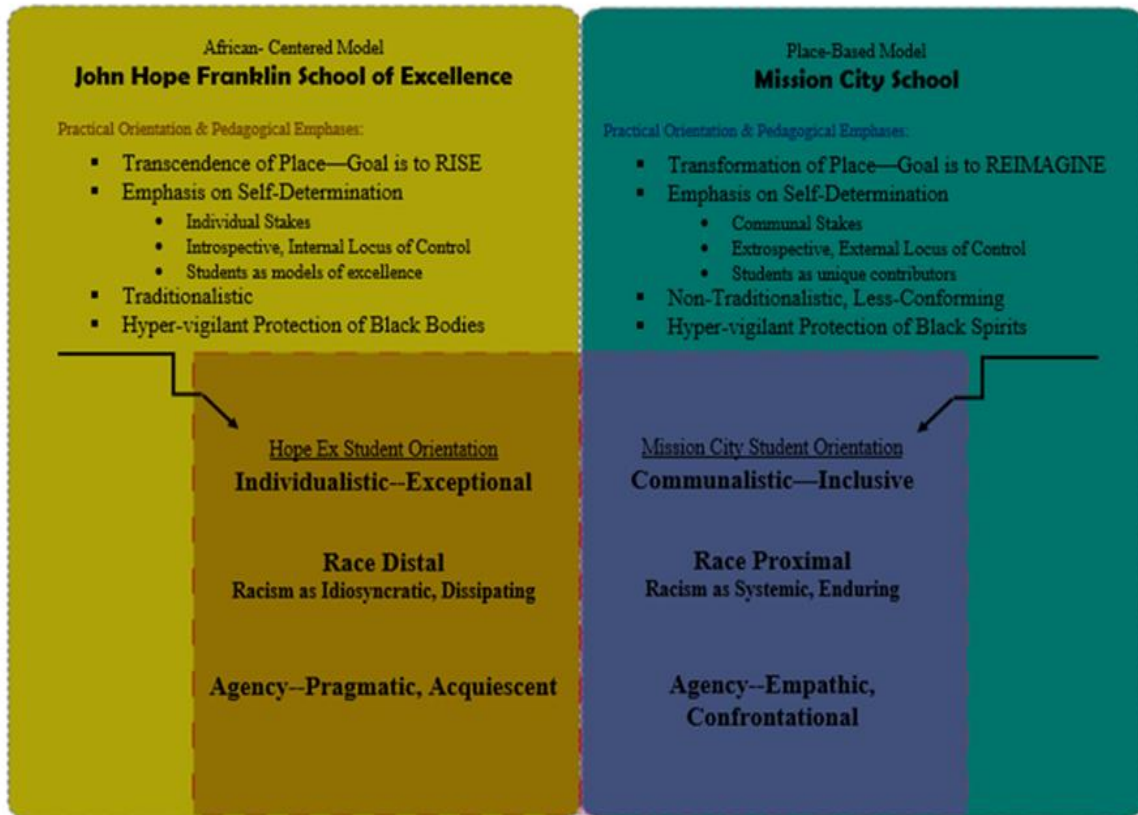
African- Centered Model
**John Hope Franklin School of Excellence**

Practical Orientation & Pedagogical Emphases:

- Transcendence of Place—Goal is to RISE
- Emphasis on Self-Determination
  - Individual Stakes
  - Introspective, Internal Locus of Control
  - Students as models of excellence
- Traditionalistic
- Hyper-vigilant Protection of Black Bodies

Place-Based Model
**Mission City School**

Practical Orientation & Pedagogical Emphases:

- Transformation of Place—Goal is to REIMAGINE
- Emphasis on Self-Determination
  - Communal Stakes
  - Extrospective, External Locus of Control
  - Students as unique contributors
- Non-Traditionalistic, Less-Conforming
- Hyper-vigilant Protection of Black Spirits

Hope Ex Student Orientation
Individualistic--Exceptional

Race Distal
Racism as Idiosyncratic, Dissipating

Agency--Pragmatic, Acquiescent

Mission City Student Orientation
Communalistic—Inclusive

Race Proximal
Racism as Systemic, Enduring

Agency--Empathic, Confrontational